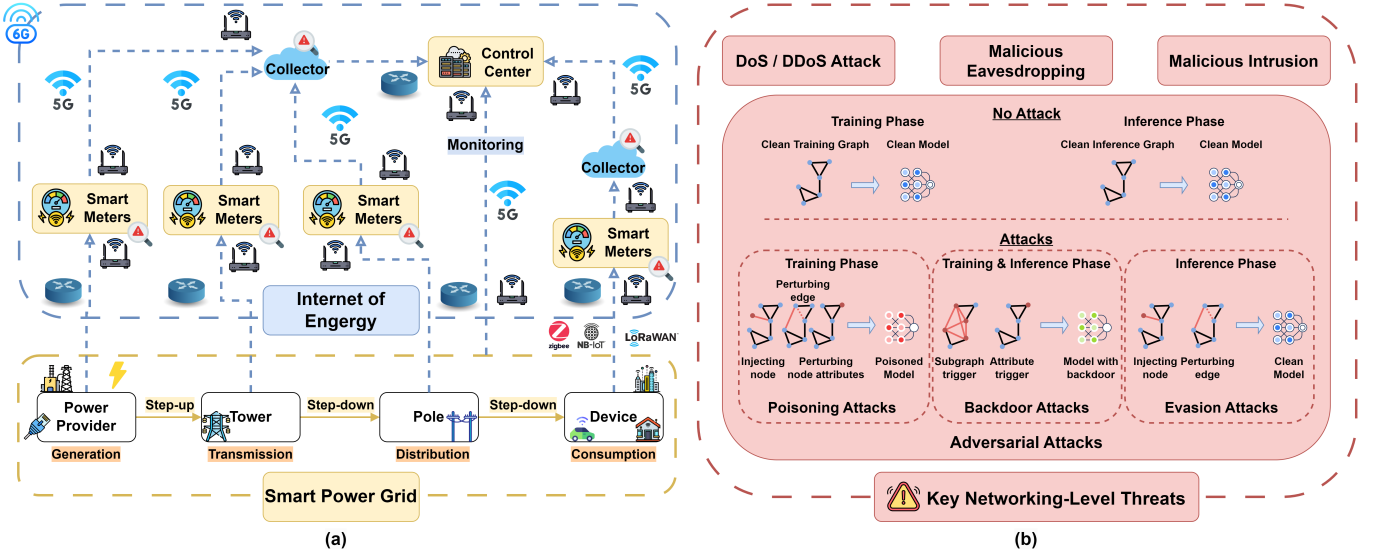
6G

5G

5G

Collector

Control Center

5G

5G

Monitoring

Collector

5G

Smart Meters

Smart Meters

Smart Meters

Smart Meters

Internet of Engergy

zigbee NB-IoT LoRaWAN

Power Provider

Step-up

Tower

Step-down

Pole

Step-down

Device

Generation

Transmission

Distribution

Consumption

Smart Power Grid

(a)

DoS / DDoS Attack

Malicious Eavesdropping

Malicious Intrusion

No Attack

Training Phase

Clean Training Graph

Clean Model

Inference Phase

Clean Inference Graph

Clean Model

Attacks

Training Phase

Perturbing edge

Injecting node

Perturbing node attributes

Poisoned Model

Poisoning Attacks

Training & Inference Phase

Subgraph trigger

Attribute trigger

Model with backdoor

Backdoor Attacks

Inference Phase

Injecting node

Perturbing edge

Clean Model

Evasion Attacks

Adversarial Attacks

Key Networking-Level Threats

(b)